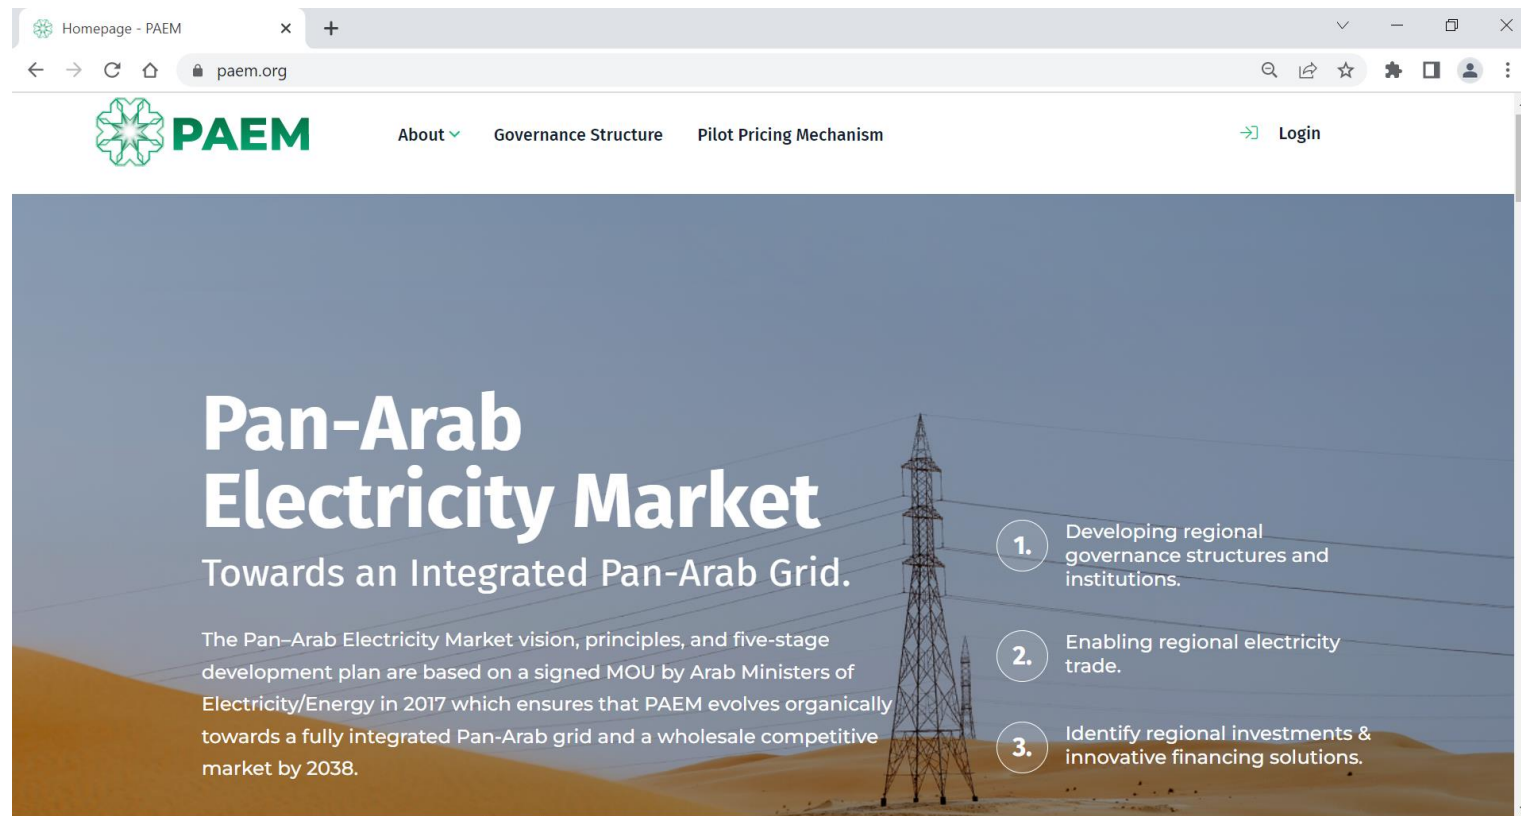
Homepage - PAEM

paem.org

PAEM

About

Governance Structure

Pilot Pricing Mechanism

Login

Pan-Arab Electricity Market

Towards an Integrated Pan-Arab Grid.

The Pan–Arab Electricity Market vision, principles, and five-stage development plan are based on a signed MOU by Arab Ministers of Electricity/Energy in 2017 which ensures that PAEM evolves organically towards a fully integrated Pan-Arab grid and a wholesale competitive market by 2038.

1. Developing regional governance structures and institutions.

2. Enabling regional electricity trade.

3. Identify regional investments & innovative financing solutions.